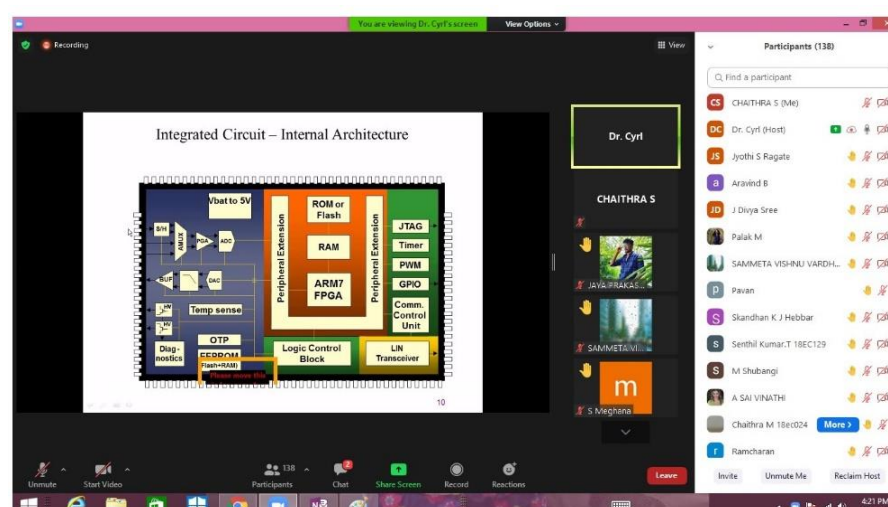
You are viewing Dr. Cyrl's screen View Options

Recording

View

Integrated Circuit – Internal Architecture

Vbat to 5V
S/H
AMUX
PGA
ADC
BUF
DAC
Temp sense
Diagnostics
OTP
EEPROM
Flash+RAM
Please move this
Peripheral Extension
ROM or Flash
RAM
ARM7 FPGA
Peripheral Extension
JTAG
Timer
PWM
GPIO
Comm. Control Unit
Logic Control Block
LIN Transceiver

10

Dr. Cyrl
CHAITHRA S
JAYA PRAKAS...
SAMMETA VI...
m
S Meghana

Participants (138)

Find a participant

CS CHAITHRA S (Me)
DC Dr. Cyrl (Host)
JS Jyothi S Ragate
a Aravind B
JD J Divya Sree
Palak M
SAMMETA VISHNU VARDH...
P Pavan
S Skandhan K J Hebbar
S Senthil Kumar.T 18EC129
S M Shubangi
A SAI VINATHI
Chaithra M 18ec024 More >
r Ramcharan

Invite Unmute Me Reclaim Host

Unmute Start Video Participants 138 Chat 2 Share Screen Record Reactions Leave

4:21 PM